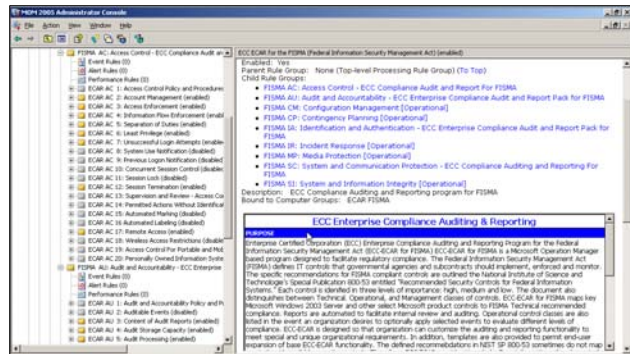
MOM 2005 Administrator Console

File Action View Window Help

FISMA AC: Access Control - ECC Compliance Audit an
Event Rules (0)
Alert Rules (0)
Performance Rules (0)
ECAR AC 1: Access Control Policy and Procedures
ECAR AC 2: Account Management (enabled)
ECAR AC 3: Access Enforcement (enabled)
ECAR AC 4: Information Flow Enforcement (enabl
ECAR AC 5: Separation of Duties (enabled)
ECAR AC 6: Least Privilege (enabled)
ECAR AC 7: Unsuccessful Login Attempts (enable
ECAR AC 8: System Use Notification (disabled)
ECAR AC 9: Previous Logon Notification (disabled
ECAR AC 10: Concurrent Session Control (disable
ECAR AC 11: Session Lock (disabled)
ECAR AC 12: Session Termination (enabled)
ECAR AC 13: Supervision and Review - Access Co
ECAR AC 14: Permitted Actions Without Identificat
ECAR AC 15: Automated Marking (disabled)
ECAR AC 16: Automated Labeling (disabled)
ECAR AC 17: Remote Access (enabled)
ECAR AC 18: Wireless Access Restrictions (disable
ECAR AC 19: Access Control For Portable and Mol
ECAR AC 20: Personally Owned Information Syste
FISMA AU: Audit and Accountability - ECC Enterprise
Event Rules (0)
Alert Rules (0)
Performance Rules (0)
ECAR AU 1: Audit and Accountability Policy and P
ECAR AU 2: Auditable Events (disabled)
ECAR AU 3: Content of Audit Records (enabled)
ECAR AU 4: Audit Storage Capacity (enabled)
ECAR AU 5: Audit Processing (enabled)

ECC ECAR for the FISMA (Federal Information Security Management Act) (enabled)

Enabled: Yes
Parent Rule Group: None (Top-level Processing Rule Group) (To Top)
Child Rule Groups:
• FISMA AC: Access Control - ECC Compliance Audit and Report For FISMA
• FISMA AU: Audit and Accountability - ECC Enterprise Compliance Audit and Report Pack for FISMA
• FISMA CM: Configuration Management [Operational]
• FISMA CP: Contingency Planning [Operational]
• FISMA IA: Identification and Authentication - ECC Enterprise Compliance Audit and Report Pack for FISMA
• FISMA IR: Incident Response [Operational]
• FISMA MP: Media Protection [Operational]
• FISMA SC: System and Communication Protection - ECC Compliance Auditing and Reporting For FISMA
• FISMA SI: System and Information Integrity [Operational]
Description: ECC Compliance Auditing and Reporting program for FISMA
Bound to Computer Groups: ECAR FISMA

ECC Enterprise Compliance Auditing & Reporting

PURPOSE

Enterprise Certified Corporation (ECC) Enterprise Compliance Auditing and Reporting Program for the Federal Information Security Management Act (ECC-ECAR for FISMA) ECC-ECAR for FISMA is a Microsoft Operation Manager based program designed to facilitate regulatory compliance. The Federal Information Security Management Act (FISMA) defines IT controls that governmental agencies and subcontracts should implement, enforced and monitor. The specific recommendations for FISMA compliant controls are outlined the National Institute of Science and Technology's Special Publication 800-53 entitled "Recommended Security Controls for Federal Information Systems." Each control is identified in three levels of importance: high, medium and low. The document also distinguishes between Technical, Operational, and Management classes of controls. ECC-ECAR for FISMA maps key Microsoft Windows 2003 Server and other select Microsoft product controls to FISMA Technical recommended compliance. Reports are automated to facilitate internal review and auditing. Operational control classes are also listed in the event an organization desires to optionally apply selected events to evaluate different levels of compliance. ECC-ECAR is designed so that organization can customize the auditing and reporting functionality to meet special and unique organizational requirements. In addition, templates are also provided to permit end-user expansion of base ECC-ECAR functionality. The defined recommendations in NIST SP 800-53 sometimes do not map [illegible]